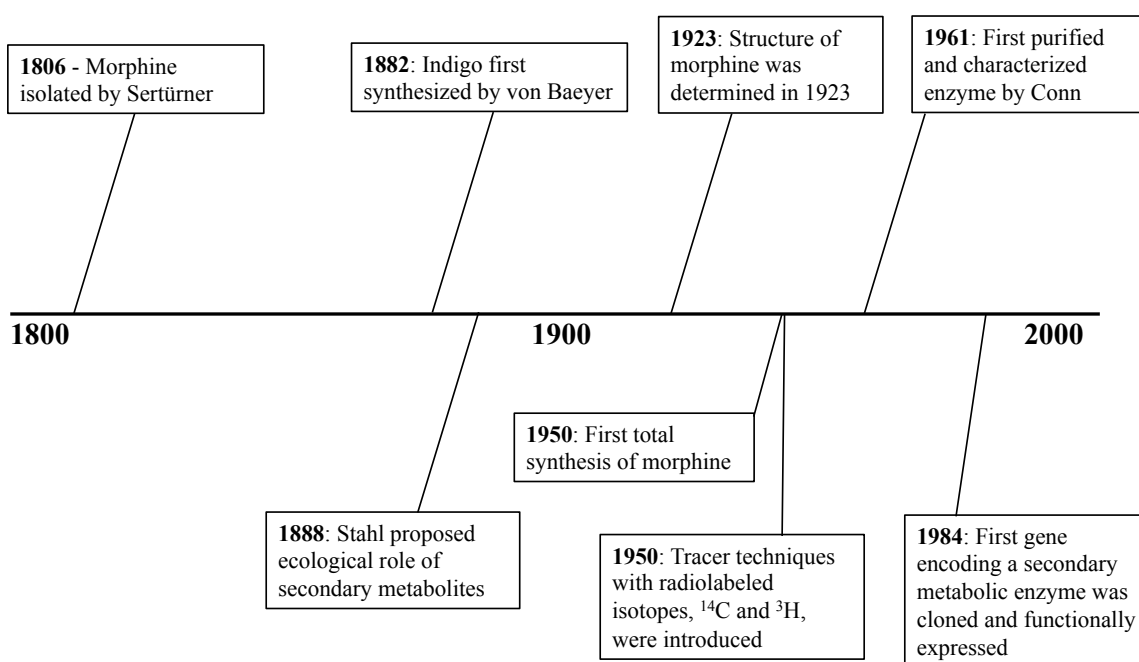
**1806** - Morphine isolated by Sertürner

**1882**: Indigo first synthesized by von Baeyer

**1923**: Structure of morphine was determined in 1923

**1961**: First purified and characterized enzyme by Conn

**1800**

**1900**

**2000**

**1950**: First total synthesis of morphine

**1888**: Stahl proposed ecological role of secondary metabolites

**1950**: Tracer techniques with radiolabeled isotopes, $^{14}C$ and $^{3}H$, were introduced

**1984**: First gene encoding a secondary metabolic enzyme was cloned and functionally expressed